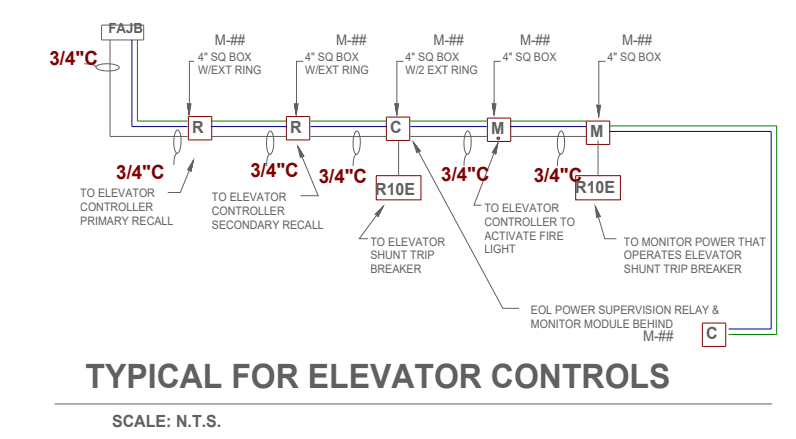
FAJB

3/4"C

M-##
4" SQ BOX
W/EXT RING

M-##
4" SQ BOX
W/EXT RING

M-##
4" SQ BOX
W/2 EXT RING

M-##
4" SQ BOX

M-##
4" SQ BOX

R

R

C

M

M

3/4"C

3/4"C

3/4"C

3/4"C

3/4"C

R10E

R10E

TO ELEVATOR CONTROLLER PRIMARY RECALL

TO ELEVATOR CONTROLLER SECONDARY RECALL

TO ELEVATOR SHUNT TRIP BREAKER

TO ELEVATOR CONTROLLER TO ACTIVATE FIRE LIGHT

TO MONITOR POWER THAT OPERATES ELEVATOR SHUNT TRIP BREAKER

EOL POWER SUPERVISION RELAY & MONITOR MODULE BEHIND

M-##

C

TYPICAL FOR ELEVATOR CONTROLS

SCALE: N.T.S.